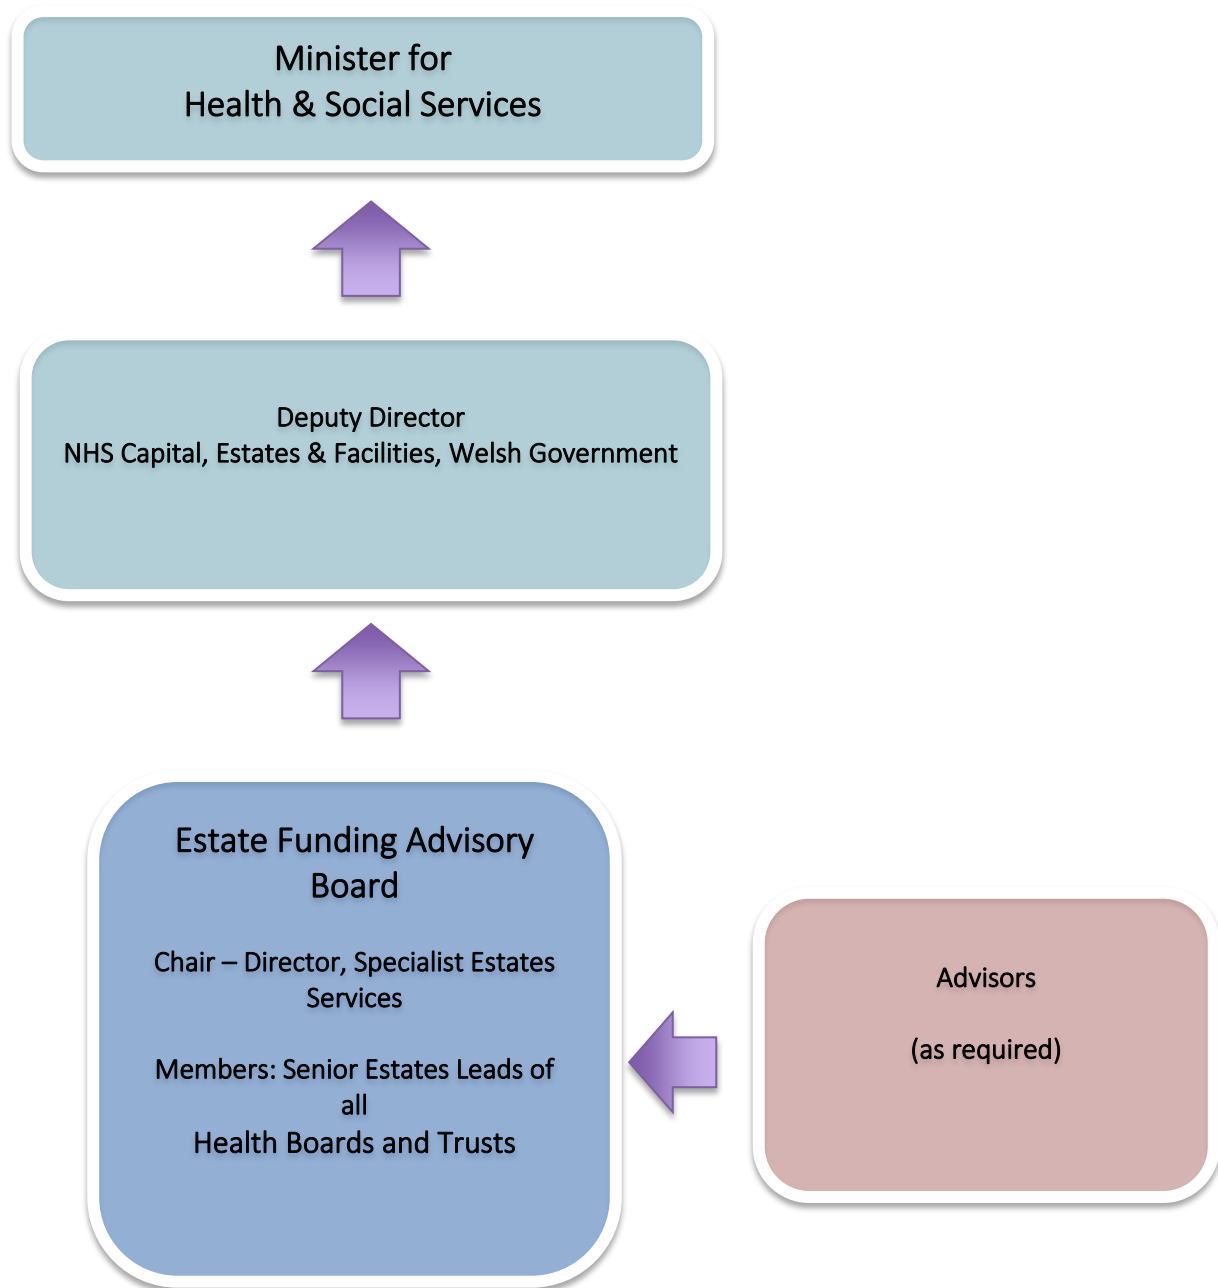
Minister for
Health & Social Services

Deputy Director
NHS Capital, Estates & Facilities, Welsh Government

Estate Funding Advisory Board

Chair – Director, Specialist Estates Services

Members: Senior Estates Leads of all
Health Boards and Trusts

Advisors

(as required)